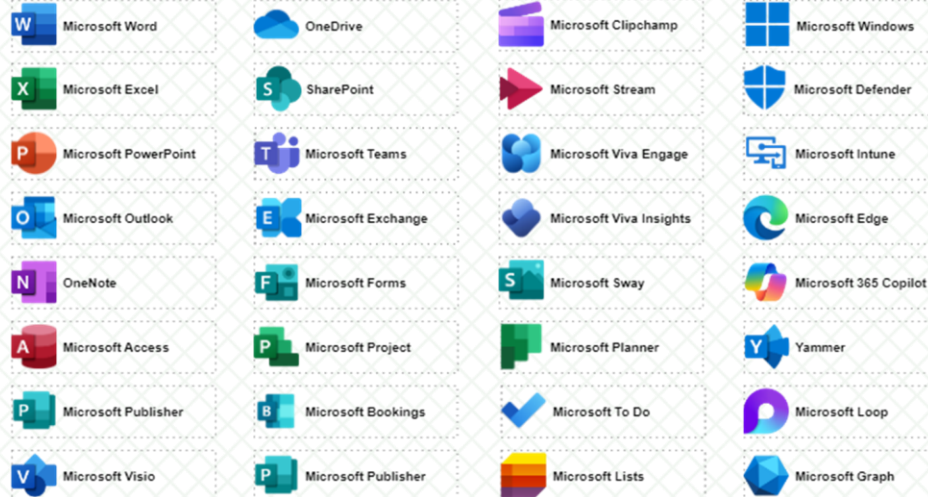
W Microsoft Word

OneDrive

Microsoft Clipchamp

Microsoft Windows

X Microsoft Excel

S SharePoint

Microsoft Stream

Microsoft Defender

P Microsoft PowerPoint

T Microsoft Teams

Microsoft Viva Engage

Microsoft Intune

O Microsoft Outlook

E Microsoft Exchange

Microsoft Viva Insights

Microsoft Edge

N OneNote

F Microsoft Forms

S Microsoft Sway

Microsoft 365 Copilot

A Microsoft Access

P Microsoft Project

Microsoft Planner

Y Yammer

P Microsoft Publisher

B Microsoft Bookings

Microsoft To Do

Microsoft Loop

V Microsoft Visio

P Microsoft Publisher

Microsoft Lists

Microsoft Graph